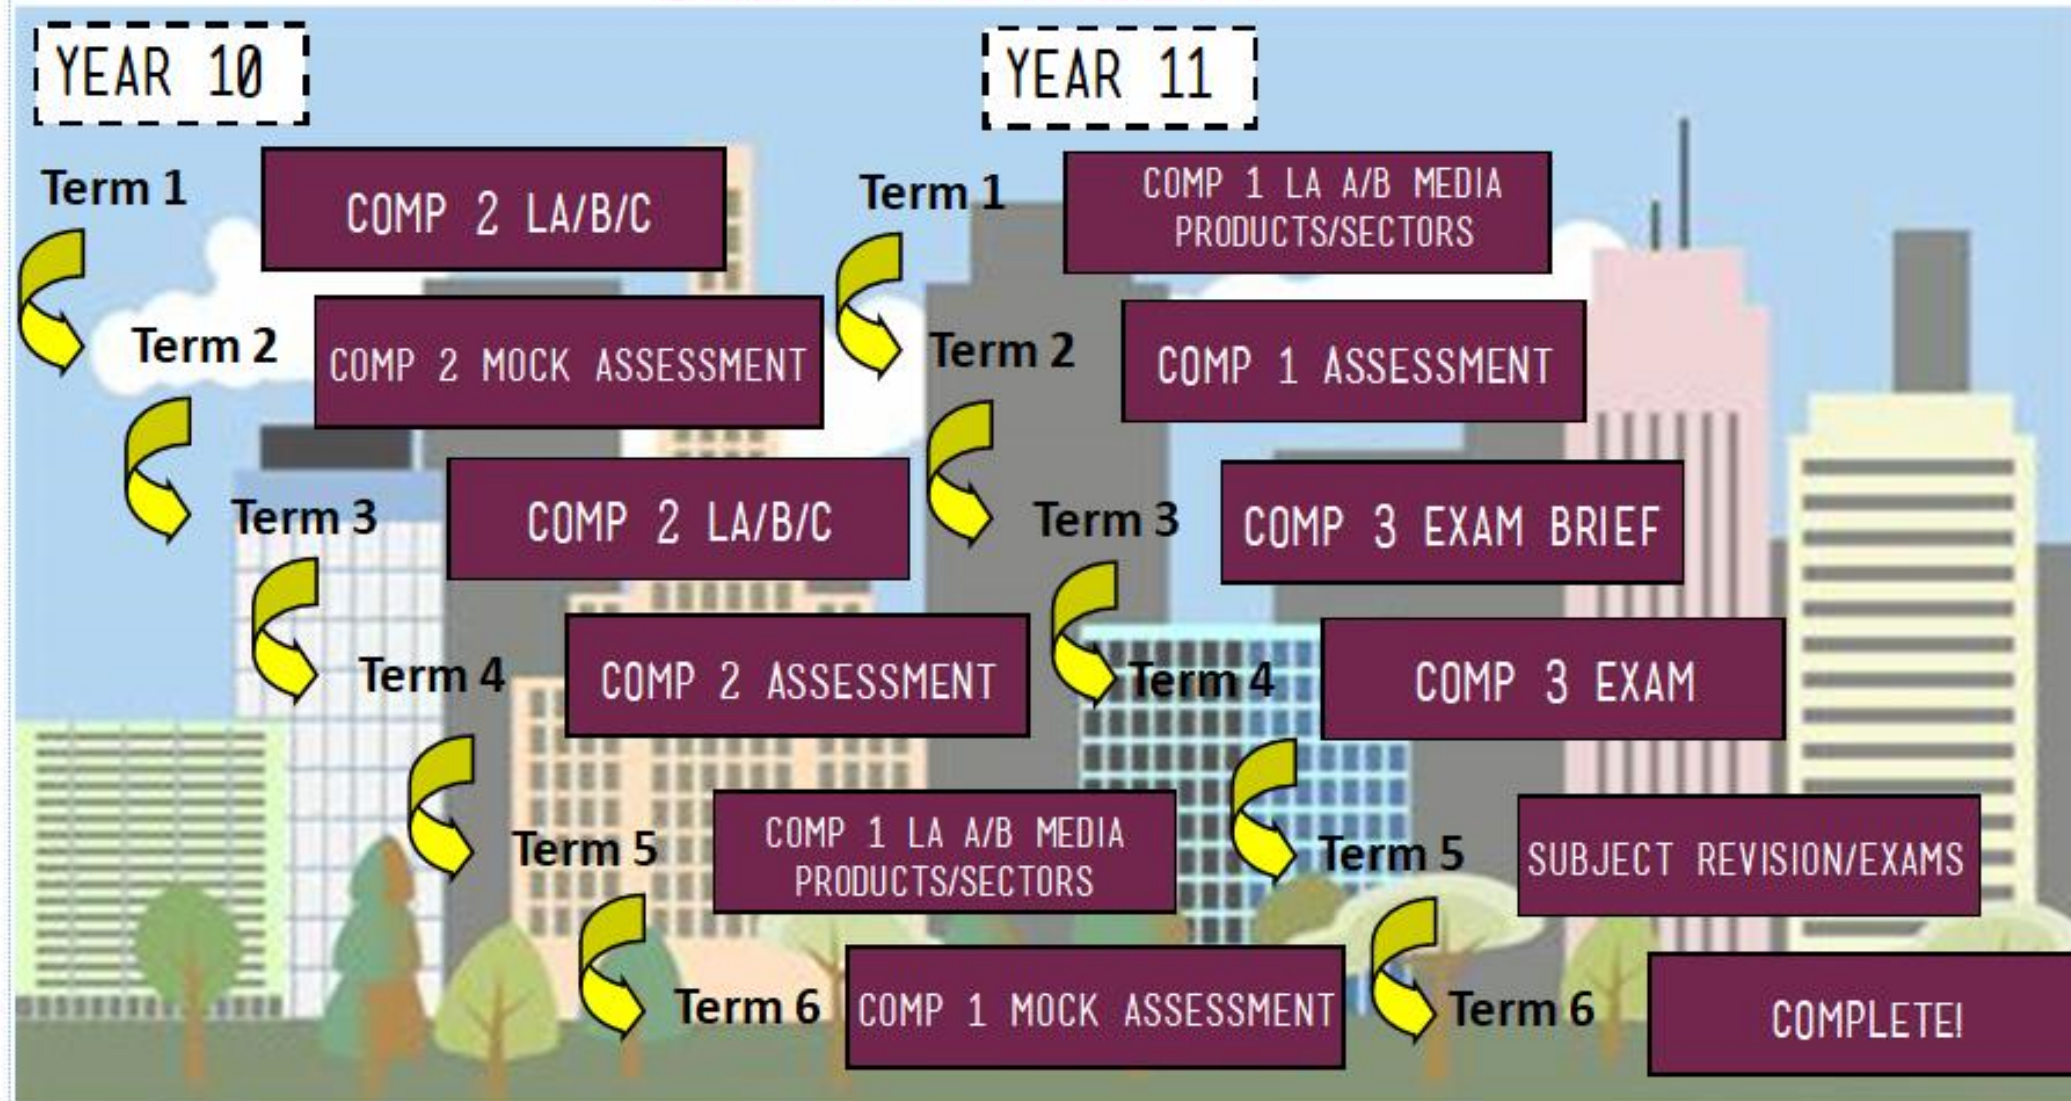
YEAR 10

Term 1
COMP 2 LA/B/C

Term 2
COMP 2 MOCK ASSESSMENT

Term 3
COMP 2 LA/B/C

Term 4
COMP 2 ASSESSMENT

Term 5
COMP 1 LA A/B MEDIA PRODUCTS/SECTORS

Term 6
COMP 1 MOCK ASSESSMENT

YEAR 11

Term 1
COMP 1 LA A/B MEDIA PRODUCTS/SECTORS

Term 2
COMP 1 ASSESSMENT

Term 3
COMP 3 EXAM BRIEF

Term 4
COMP 3 EXAM

Term 5
SUBJECT REVISION/EXAMS

Term 6
COMPLETE!